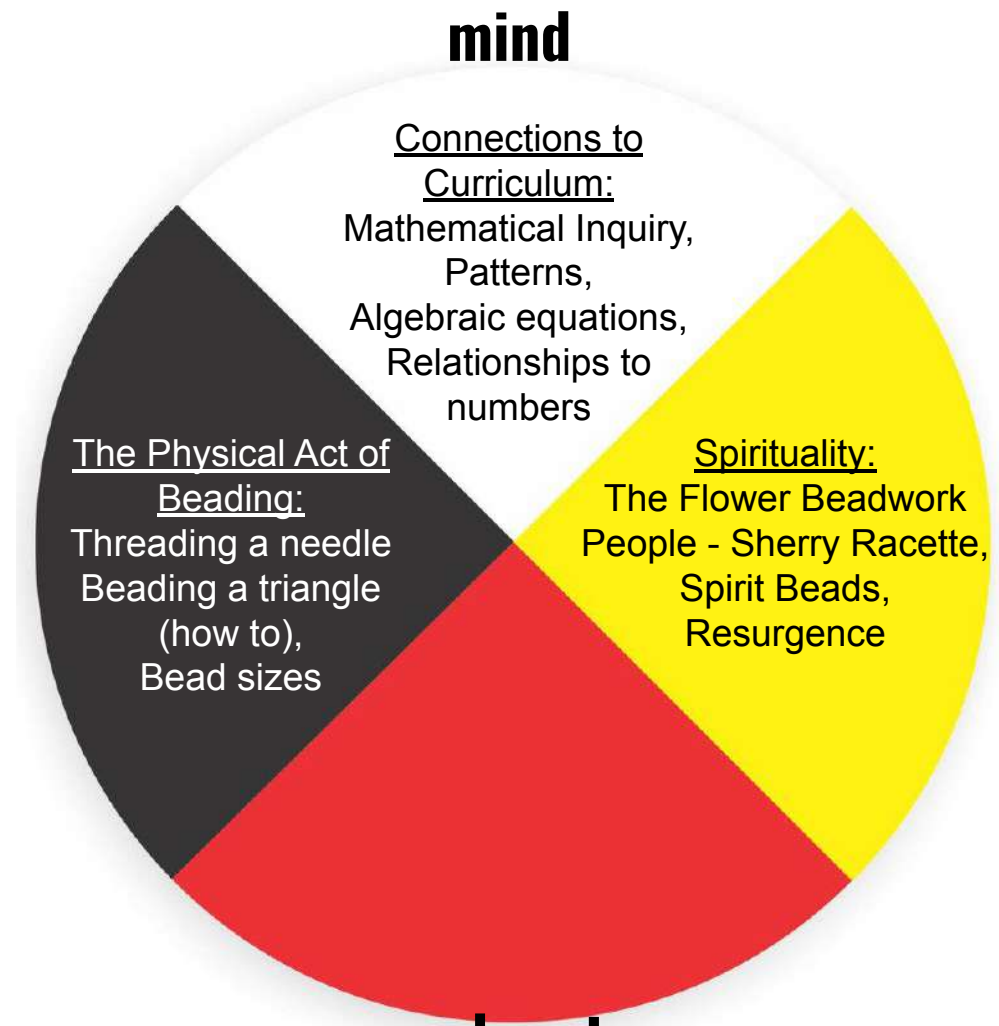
mind

Connections to Curriculum:
Mathematical Inquiry, Patterns, Algebraic equations, Relationships to numbers

The Physical Act of Beading:
Threading a needle
Beading a triangle (how to),
Bead sizes

Spirituality:
The Flower Beadwork People - Sherry Racette,
Spirit Beads,
Resurgence

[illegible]